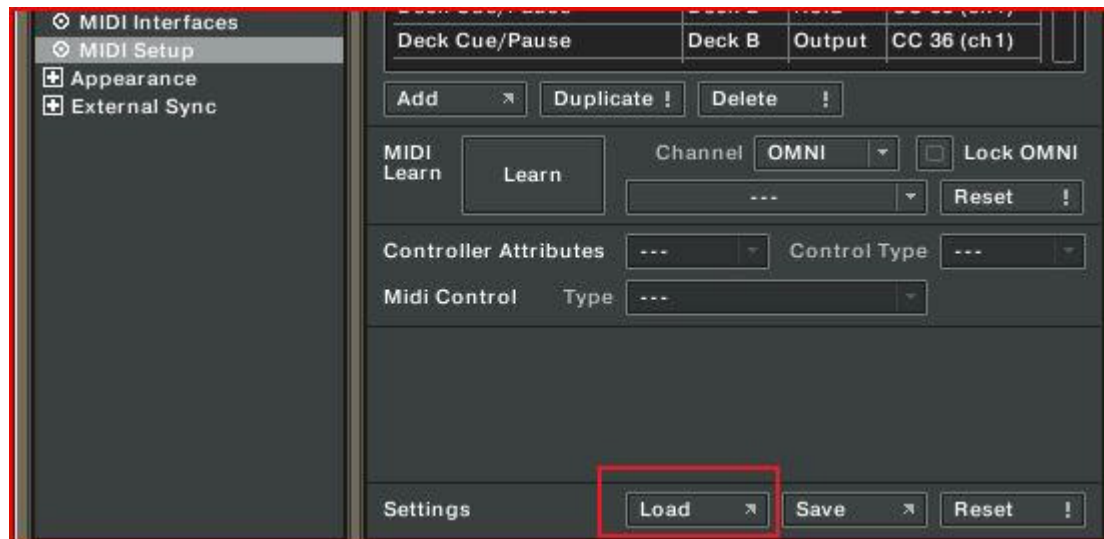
⊙ MIDI Interfaces
⊙ MIDI Setup
Appearance
External Sync

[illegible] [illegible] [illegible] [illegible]

| Deck Cue/Pause | Deck B | Output | CC 36 (ch1) |
|---|---|---|---|

Add
Duplicate !
Delete !

MIDI Learn
Learn
Channel OMNI
Lock OMNI
---
Reset !

Controller Attributes ---
Control Type ---
Midi Control
Type ---

Settings
Load
Save
Reset !